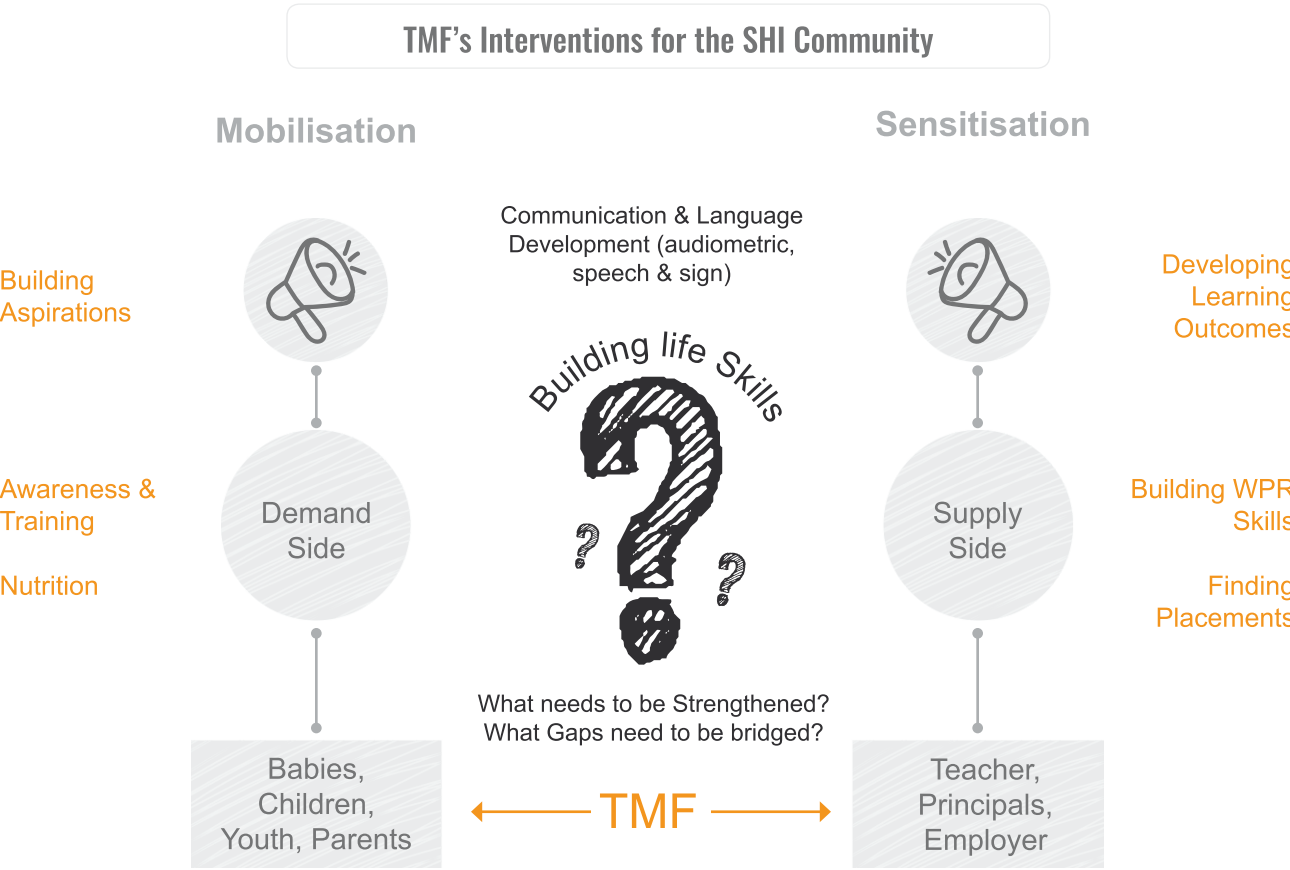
TMF's Interventions for the SHI Community

Mobilisation

Sensitisation

Building Aspirations

Communication & Language Development (audiometric, speech & sign)

Developing Learning Outcomes

Building life Skills

Awareness & Training

Demand Side

Supply Side

Building WPR Skills

Nutrition

Finding Placements

What needs to be Strengthened? What Gaps need to be bridged?

Babies, Children, Youth, Parents

TMF

Teacher, Principals, Employer